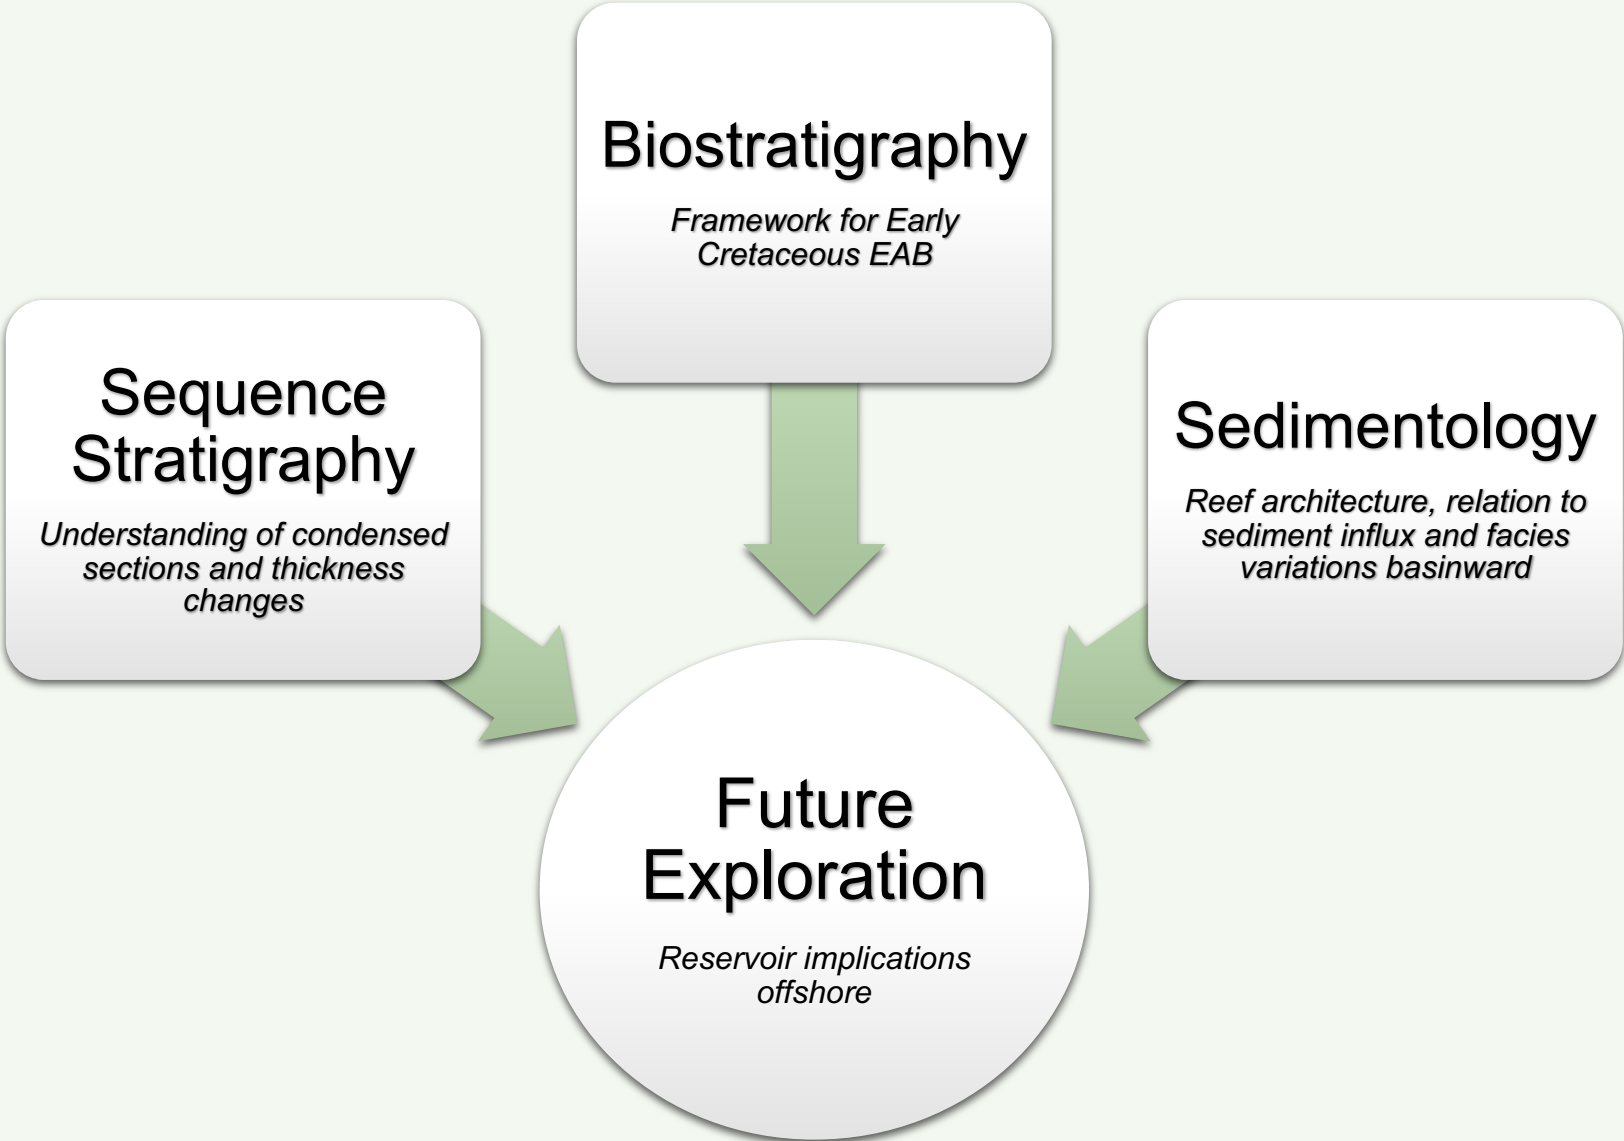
Biostratigraphy

Framework for Early Cretaceous EAB

Sequence Stratigraphy

Understanding of condensed sections and thickness changes

Sedimentology

Reef architecture, relation to sediment influx and facies variations basinward

Future Exploration

Reservoir implications offshore